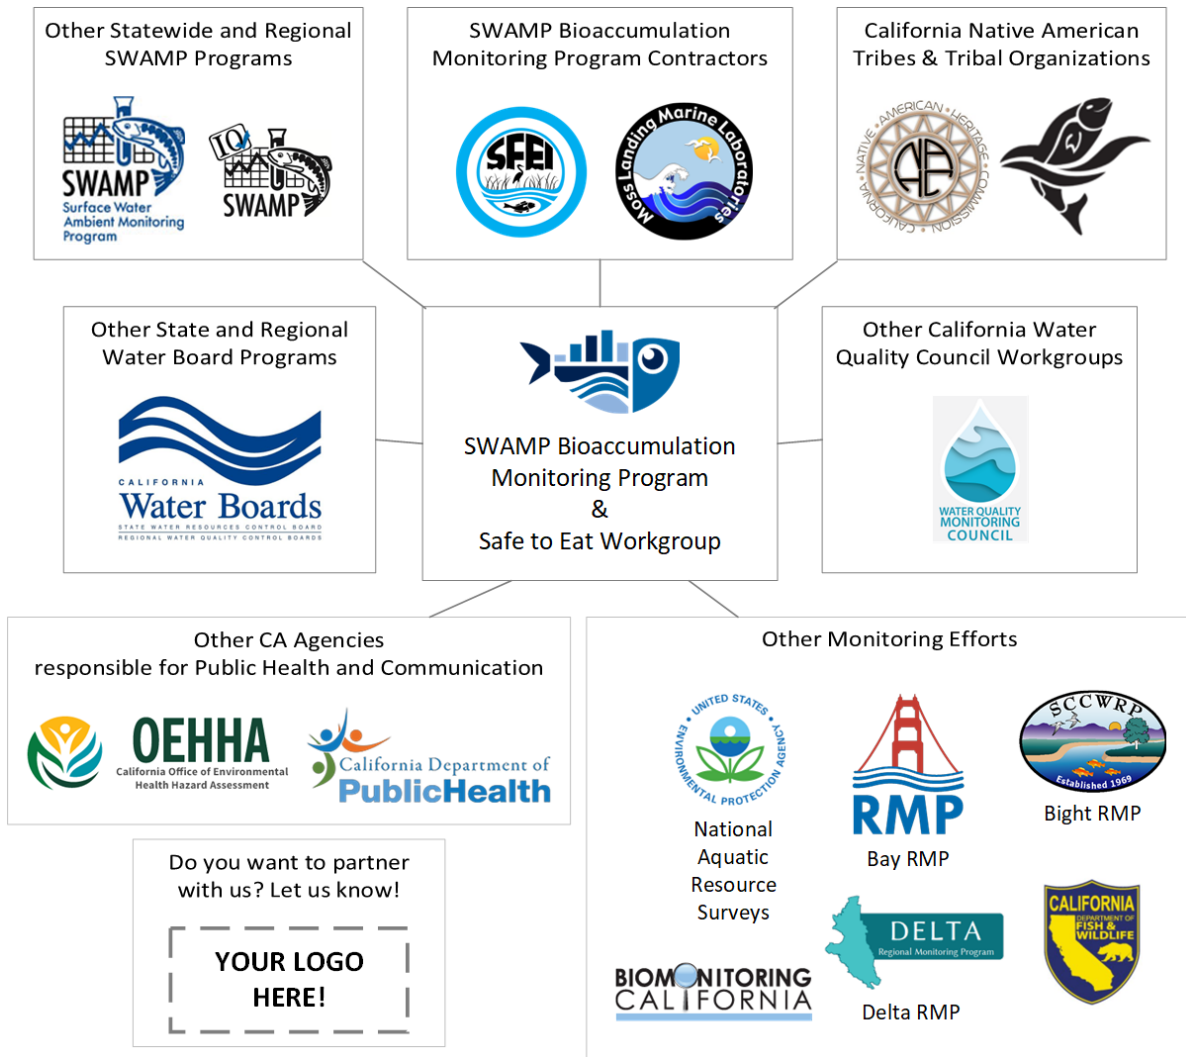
Other Statewide and Regional SWAMP Programs

SWAMP
Surface Water Ambient Monitoring Program

IQ SWAMP

SWAMP Bioaccumulation Monitoring Program Contractors

SFEI

Moss Landing Marine Laboratories

California Native American Tribes & Tribal Organizations

California Native American Heritage Commission

NAHC

Other State and Regional Water Board Programs

CALIFORNIA
Water Boards
STATE WATER RESOURCES CONTROL BOARD
REGIONAL WATER QUALITY CONTROL BOARDS

SWAMP Bioaccumulation Monitoring Program
&
Safe to Eat Workgroup

Other California Water Quality Council Workgroups

WATER QUALITY MONITORING COUNCIL

Other CA Agencies responsible for Public Health and Communication

OEHHA
California Office of Environmental Health Hazard Assessment

California Department of PublicHealth

Do you want to partner with us? Let us know!

YOUR LOGO HERE!

Other Monitoring Efforts

UNITED STATES ENVIRONMENTAL PROTECTION AGENCY

National Aquatic Resource Surveys

RMP

Bay RMP

SCCWRP
Established 1969

Bight RMP

BIOMONITORING CALIFORNIA

DELTA
Regional Monitoring Program

Delta RMP

CALIFORNIA
DEPARTMENT OF FISH & WILDLIFE